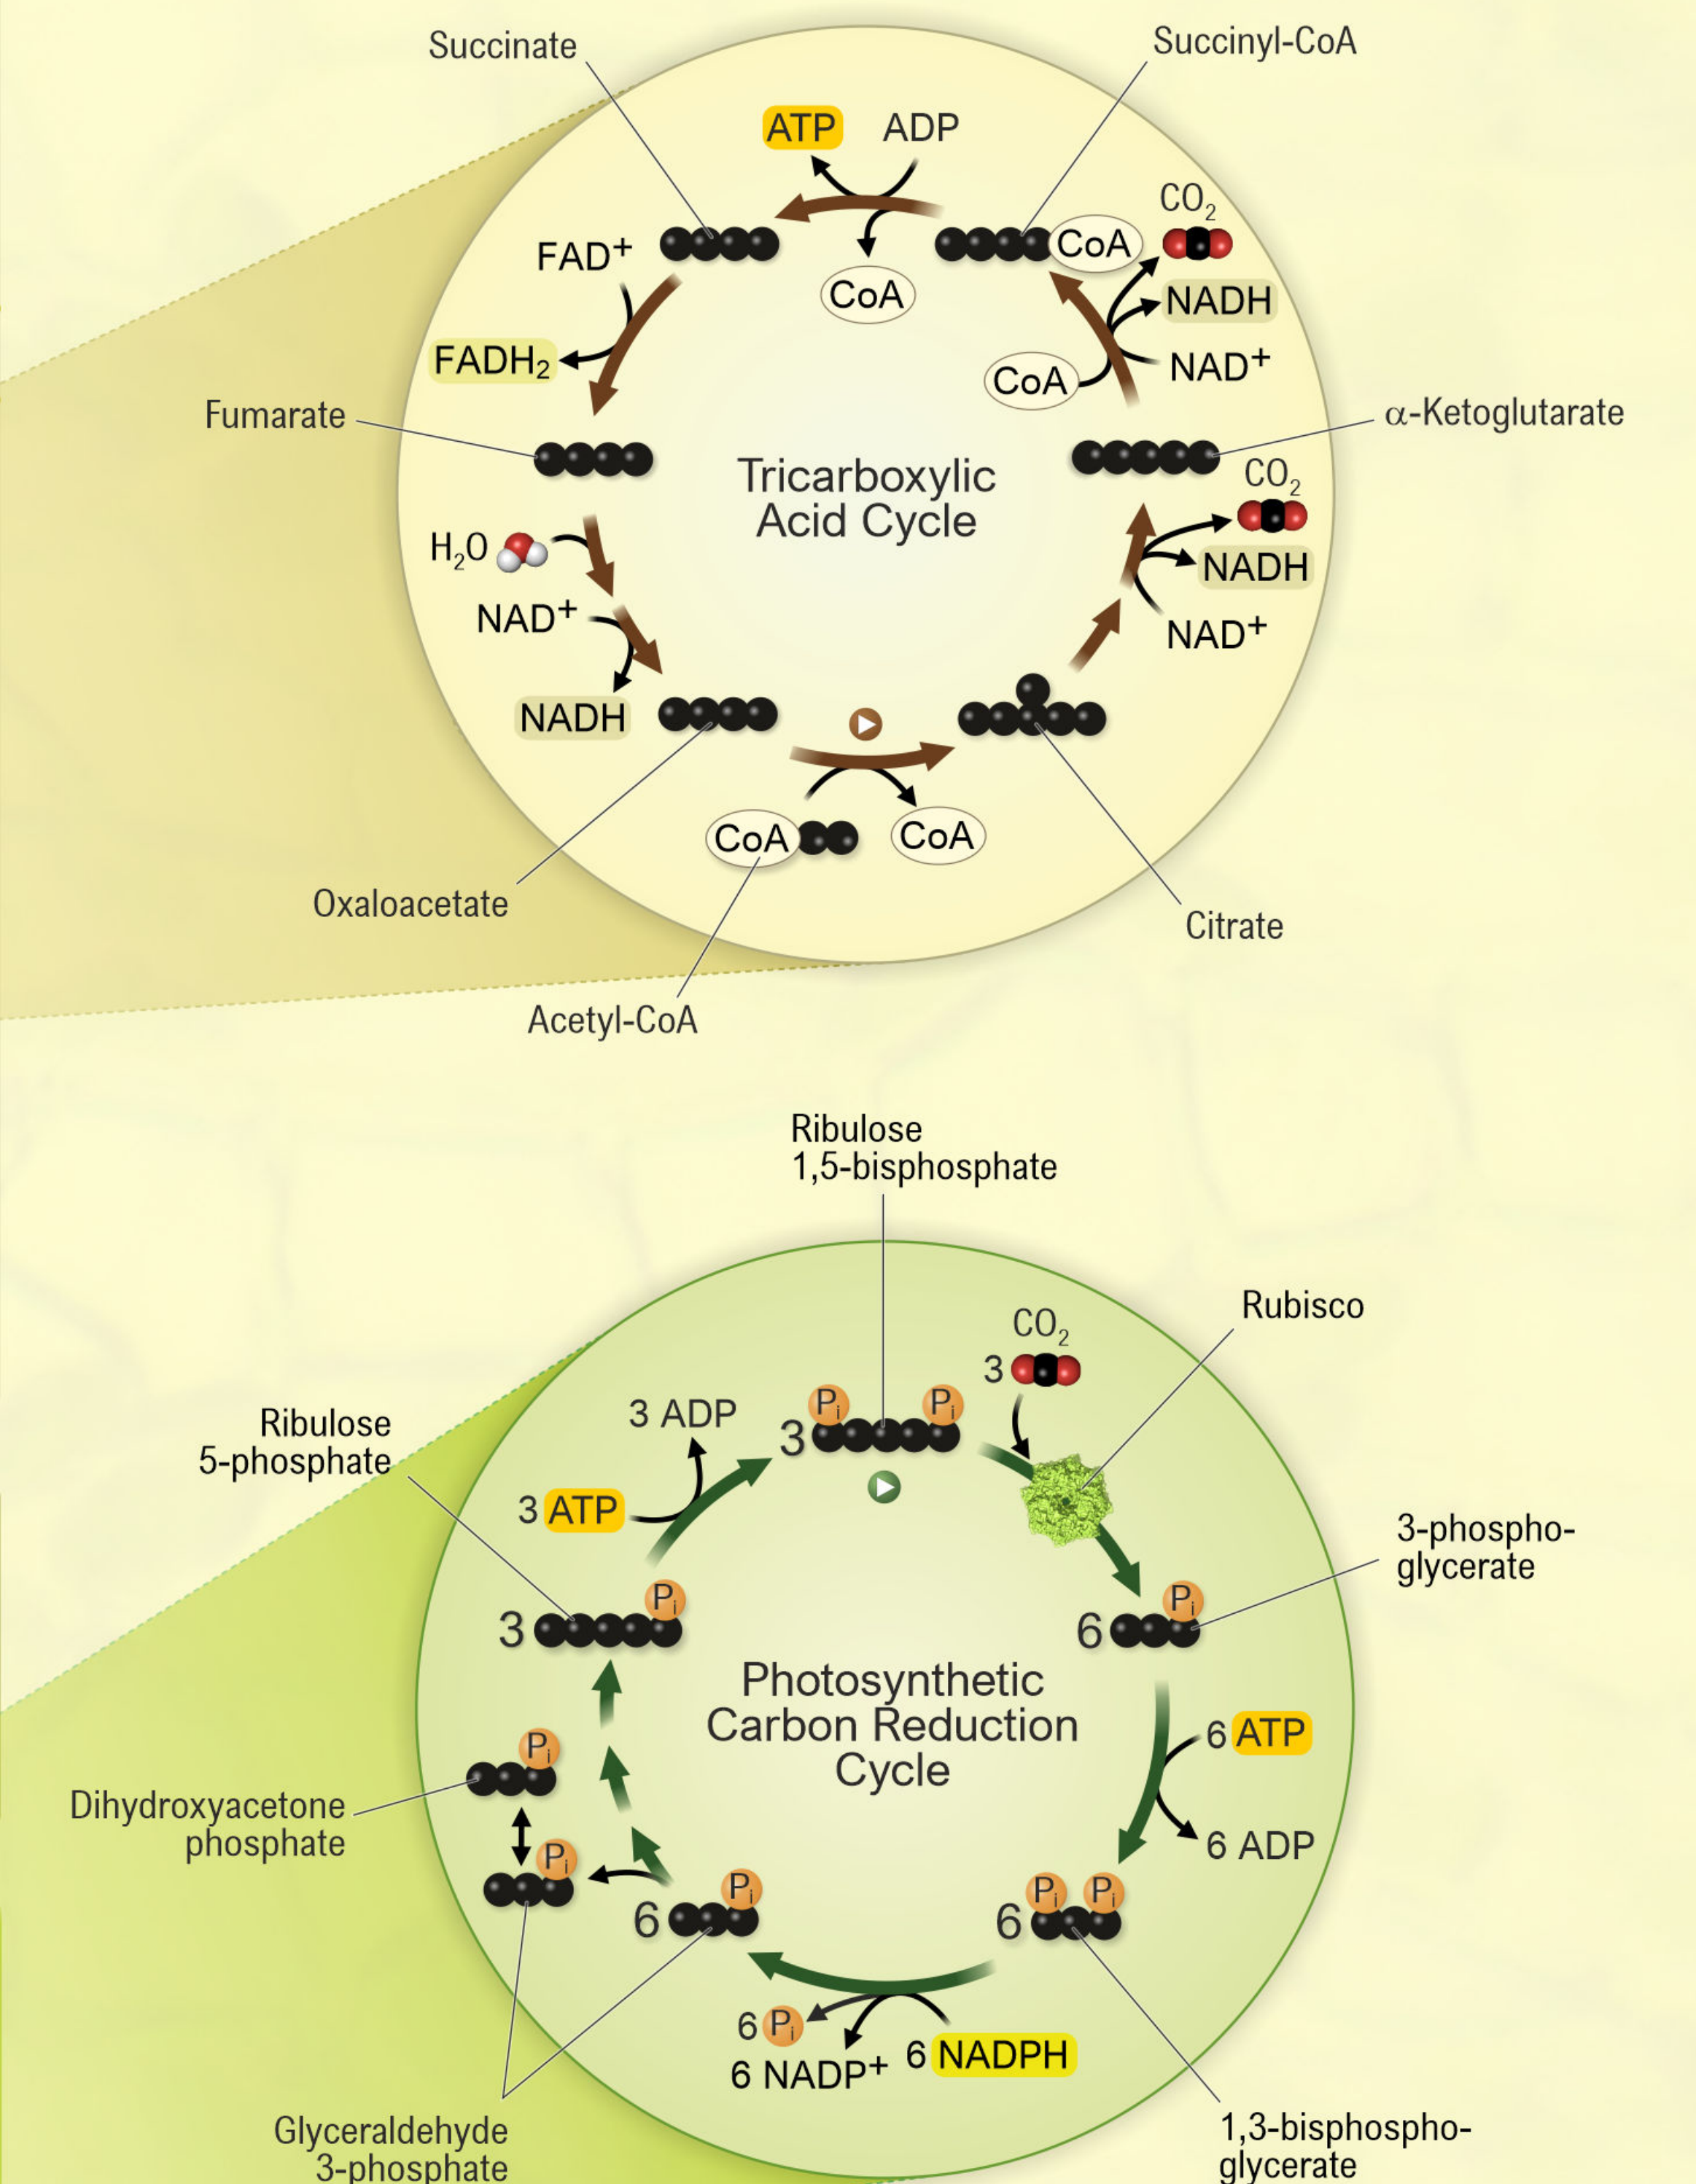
Succinate

Succinyl-CoA

ATP ADP

$CO_2$

FAD+

CoA

CoA

CoA

NADH

$FADH_2$

CoA

NAD+

Fumarate

α-Ketoglutarate

Tricarboxylic Acid Cycle

$CO_2$

$H_2O$

NADH

NAD+

NAD+

NADH

CoA

CoA

Oxaloacetate

Citrate

Acetyl-CoA

Ribulose 1,5-bisphosphate

Rubisco

$CO_2$

3

3 ADP

Ribulose 5-phosphate

$P_i$ $P_i$

3

3 ATP

3-phospho-glycerate

3

$P_i$

6

$P_i$

Photosynthetic Carbon Reduction Cycle

6 ATP

$P_i$

6 ADP

Dihydroxyacetone phosphate

$P_i$

$P_i$

6

$P_i$ $P_i$

6

6 $P_i$

6 NADP+

6 NADPH

Glyceraldehyde 3-phosphate

1,3-bisphospho-glycerate